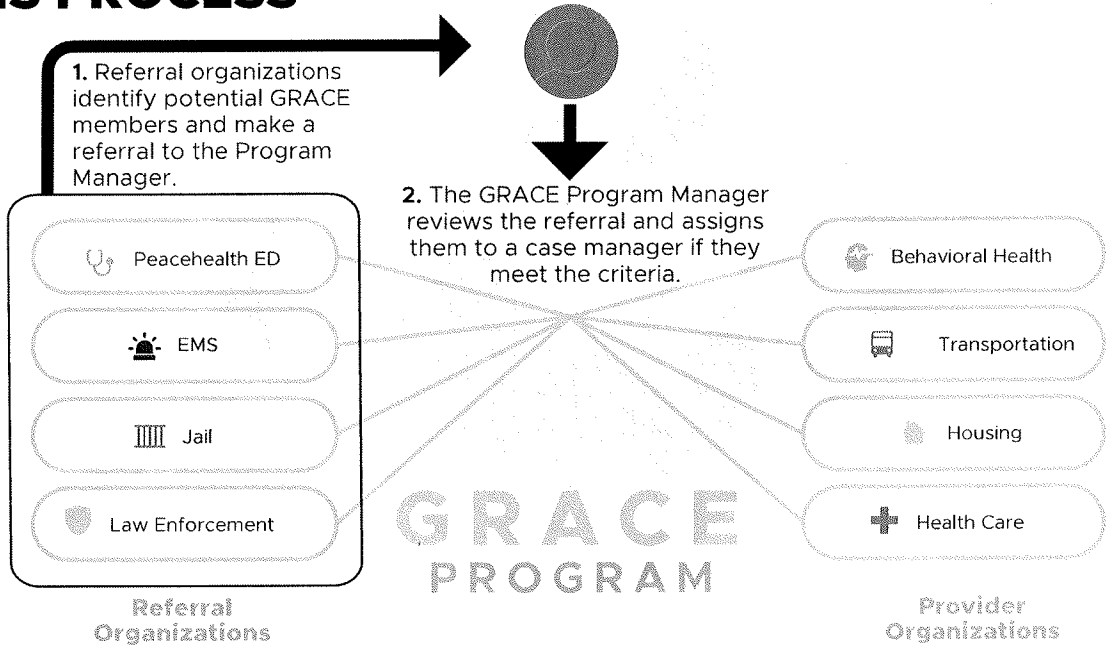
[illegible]S PROCESS

1. Referral organizations identify potential GRACE members and make a referral to the Program Manager.

2. The GRACE Program Manager reviews the referral and assigns them to a case manager if they meet the criteria.

Peacehealth ED

EMS

Jail

Law Enforcement

Referral Organizations

GRACE PROGRAM

Behavioral Health

Transportation

Housing

Health Care

Provider Organizations